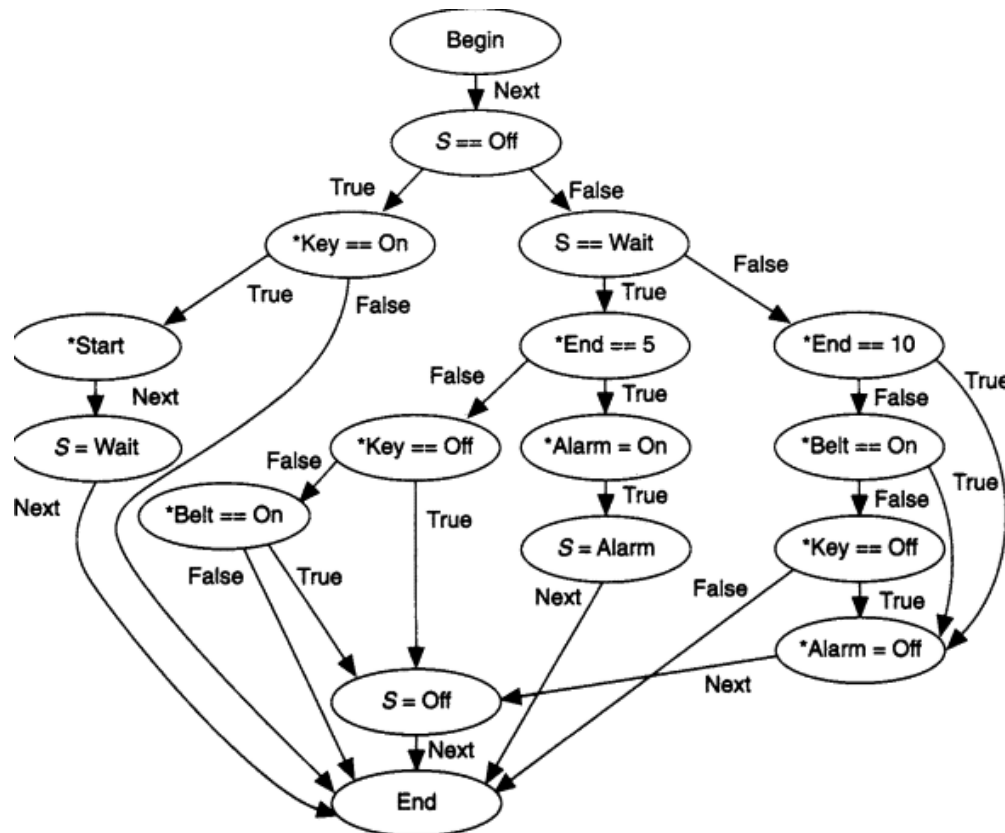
Begin
Next
S == Off
True
False
*Key == On
S == Wait
False
True
False
True
*Start
*End == 5
*End == 10
Next
False
True
True
False
S = Wait
*Key == Off
*Alarm = On
*Belt == On
False
True
True
False
Next
*Belt == On
True
S = Alarm
*Key == Off
False
True
Next
False
True
*Alarm = Off
Next
S = Off
Next
End